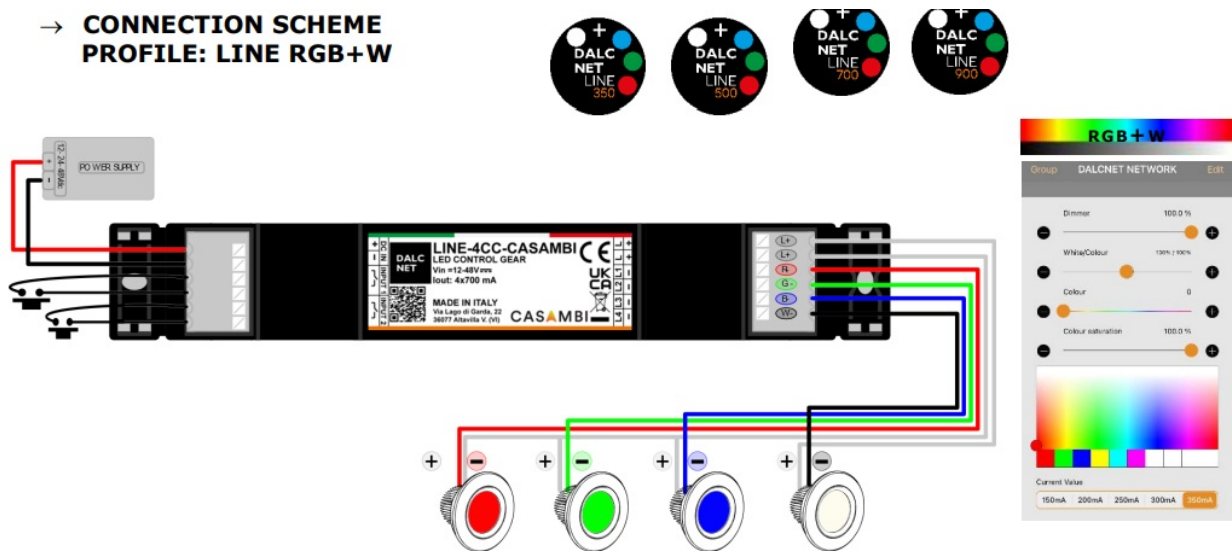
→ CONNECTION SCHEME
PROFILE: LINE RGB+W

DALC NET LINE 350
DALC NET LINE 500
DALC NET LINE 700
DALC NET LINE 900

12-24-48Vdc
+
-
POWER SUPPLY

DC IN
INPUT 1
INPUT 2

DALC NET
LINE-4CC-CASAMBI
LED CONTROL GEAR
Vin =12-48V
Iout: 4x700 mA
MADE IN ITALY
Via Lago di Garda, 22
36077 Altavilla V. (VI)
CASAMBI
UK CA

L+
L+
R-
G-
B-
W-

RGB+W
Group DALCNET NETWORK Edit
Dimmer 100.0 %
White/Colour 100% / 100%
Colour 0
Colour saturation 100.0 %
Current Value
150mA 200mA 250mA 300mA 350mA